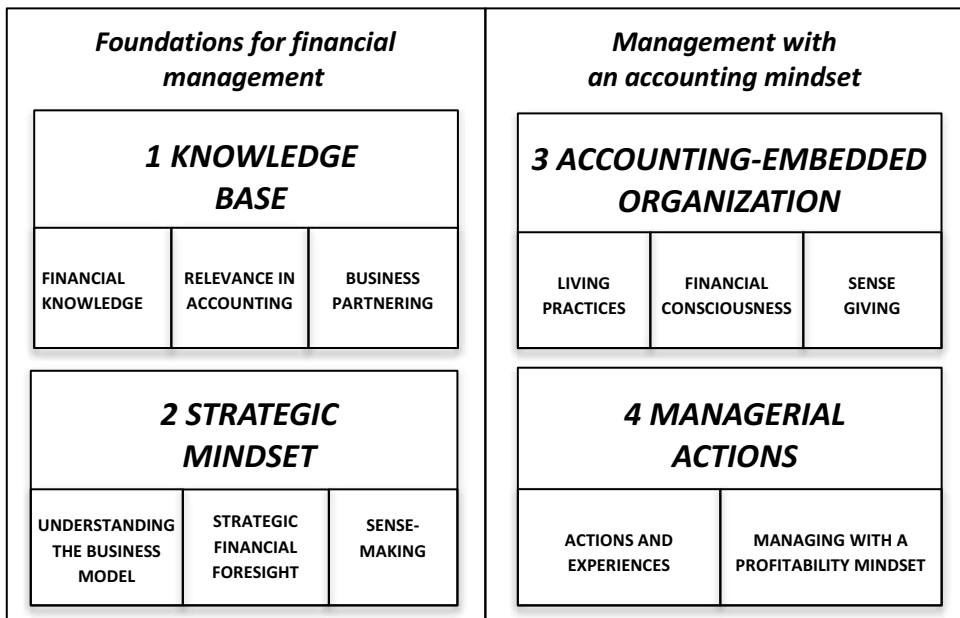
Foundations for financial management

1 KNOWLEDGE BASE

FINANCIAL KNOWLEDGE

RELEVANCE IN ACCOUNTING

BUSINESS PARTNERING

2 STRATEGIC MINDSET

UNDERSTANDING THE BUSINESS MODEL

STRATEGIC FINANCIAL FORESIGHT

SENSE-MAKING

Management with an accounting mindset

3 ACCOUNTING-EMBEDDED ORGANIZATION

LIVING PRACTICES

FINANCIAL CONSCIOUSNESS

SENSE GIVING

4 MANAGERIAL ACTIONS

ACTIONS AND EXPERIENCES

MANAGING WITH A PROFITABILITY MINDSET